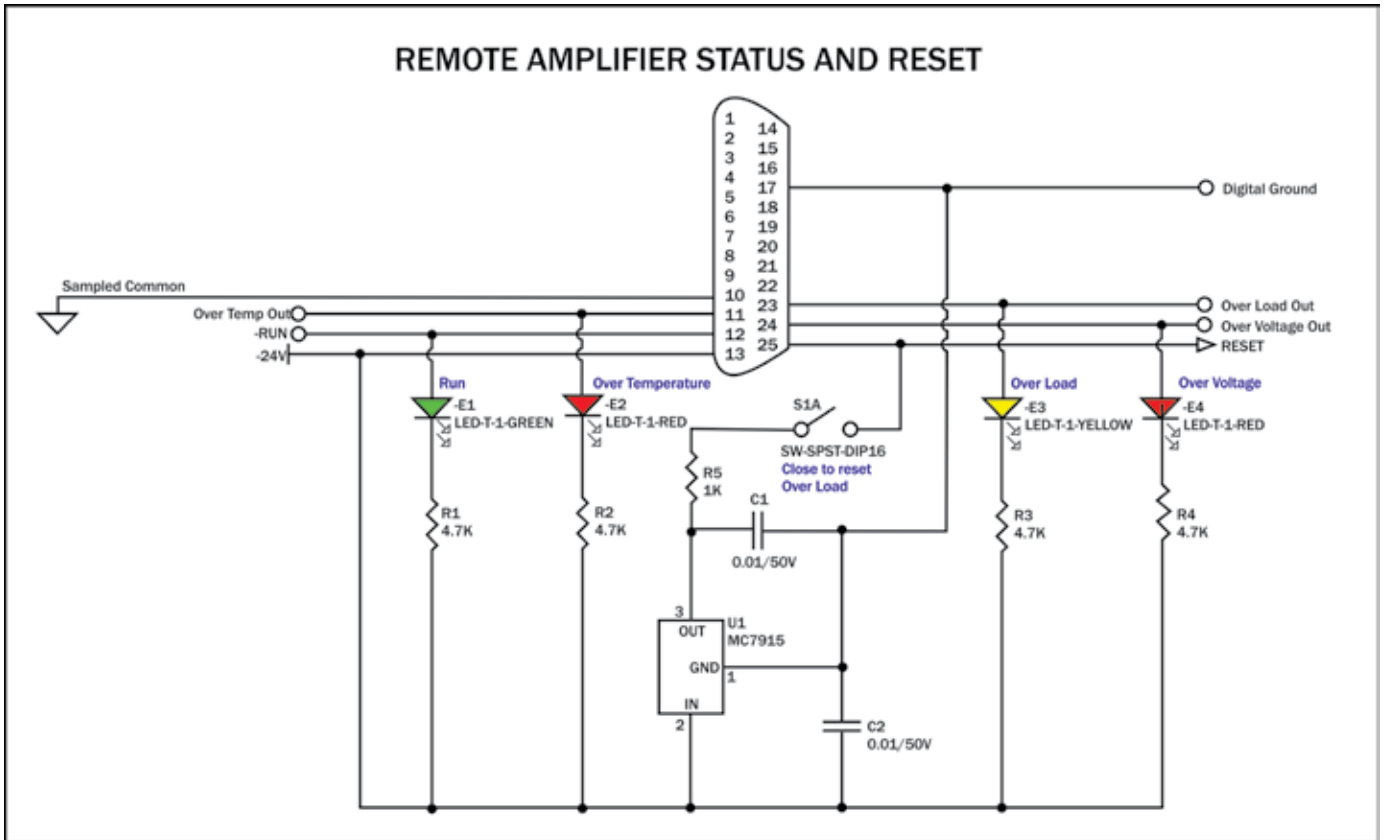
REMOTE AMPLIFIER STATUS AND RESET

1
2
3
4
5
6
7
8
9
10
11
12
13
14
15
16
17
18
19
20
21
22
23
24
25

Digital Ground
Sampled Common
Over Temp Out
-RUN
-24V
Over Load Out
Over Voltage Out
RESET

Run
-E1
LED-T-1-GREEN

Over Temperature
-E2
LED-T-1-RED

S1A
SW-SPST-DIP16
Close to reset
Over Load

Over Load
-E3
LED-T-1-YELLOW

Over Voltage
-E4
LED-T-1-RED

R5
1K

C1
0.01/50V

R1
4.7K

R2
4.7K

R3
4.7K

R4
4.7K

3
OUT
U1
MC7915
GND
1
IN
2

C2
0.01/50V